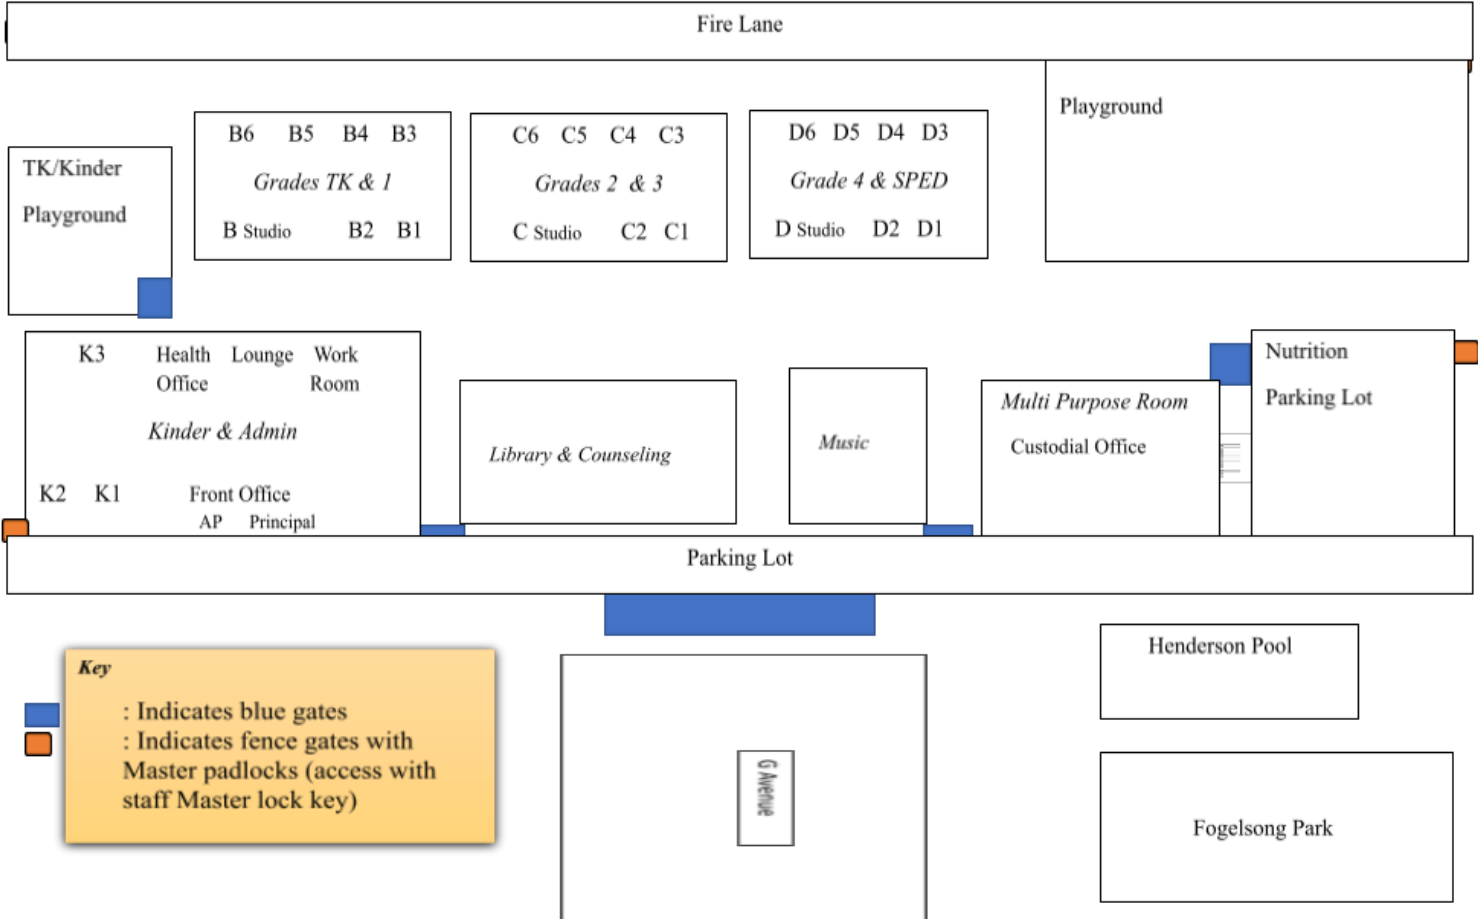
Fire Lane

TK/Kinder

Playground

B6 B5 B4 B3

Grades TK & 1

B Studio B2 B1

C6 C5 C4 C3

Grades 2 & 3

C Studio C2 C1

D6 D5 D4 D3

Grade 4 & SPED

D Studio D2 D1

Playground

K3 Health Office Lounge Work Room

Kinder & Admin

K2 K1 Front Office

AP Principal

Library & Counseling

Music

Multi Purpose Room

Custodial Office

Nutrition

Parking Lot

Parking Lot

Key

: Indicates blue gates
: Indicates fence gates with Master padlocks (access with staff Master lock key)

G Avenue

Henderson Pool

Fogelsong Park